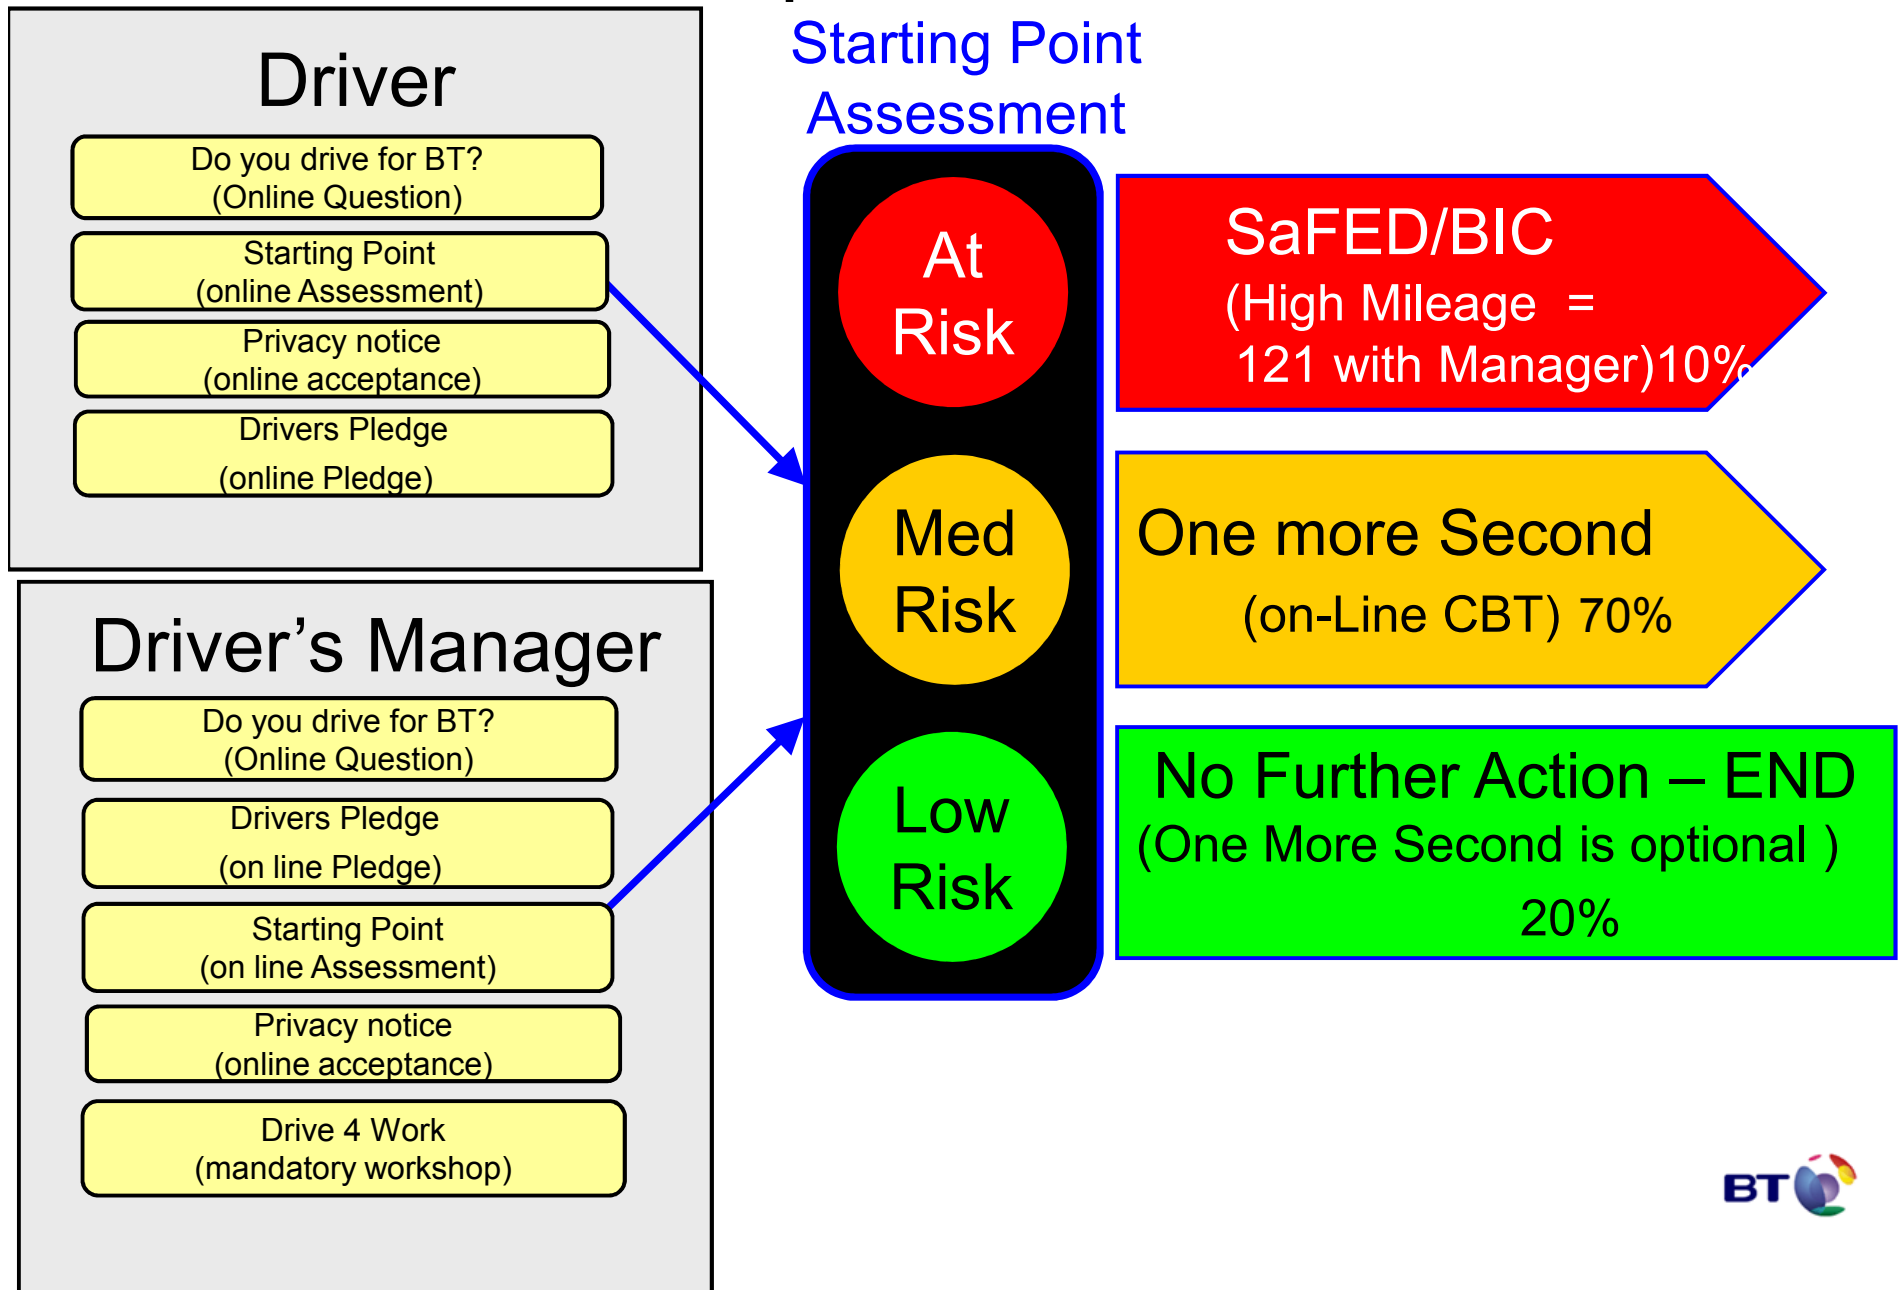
Driver

Do you drive for BT? (Online Question)

Starting Point (online Assessment)

Privacy notice (online acceptance)

Drivers Pledge (online Pledge)

Driver's Manager

Do you drive for BT? (Online Question)

Drivers Pledge (on line Pledge)

Starting Point (on line Assessment)

Privacy notice (online acceptance)

Drive 4 Work (mandatory workshop)

Starting Point Assessment

At Risk

Med Risk

Low Risk

SaFED/BIC
(High Mileage =
121 with Manager)10%

One more Second
(on-Line CBT) 70%

No Further Action – END
(One More Second is optional )
20%

BT